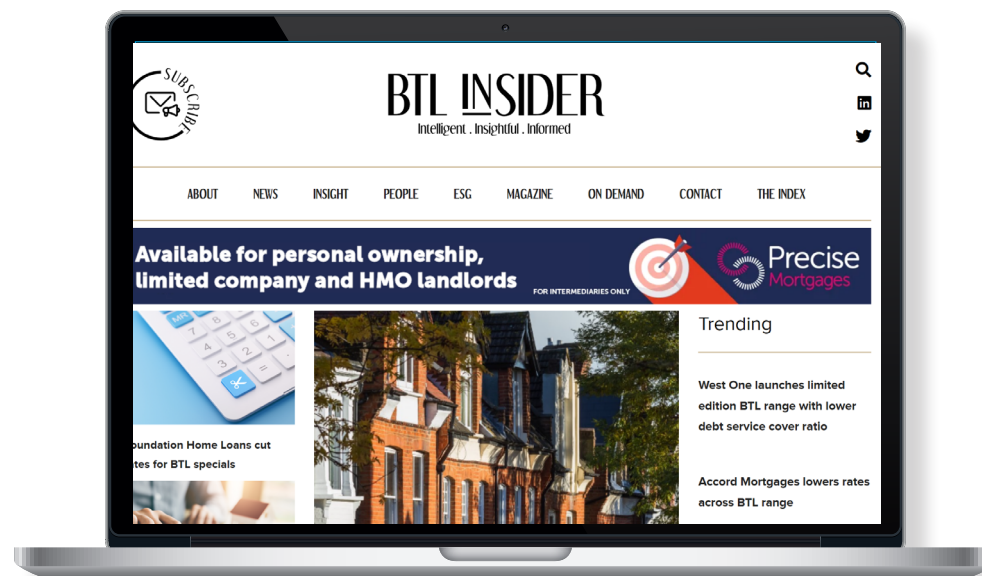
SUBSCRIBE

BTL INSIDER
Intelligent . Insightful . Informed

ABOUT NEWS INSIGHT PEOPLE ESG MAGAZINE ON DEMAND CONTACT THE INDEX

Available for personal ownership, limited company and HMO landlords
FOR INTERMEDIARIES ONLY
Precise Mortgages

oundation Home Loans cut rates for BTL specials

Trending

West One launches limited edition BTL range with lower debt service cover ratio

Accord Mortgages lowers rates across BTL range